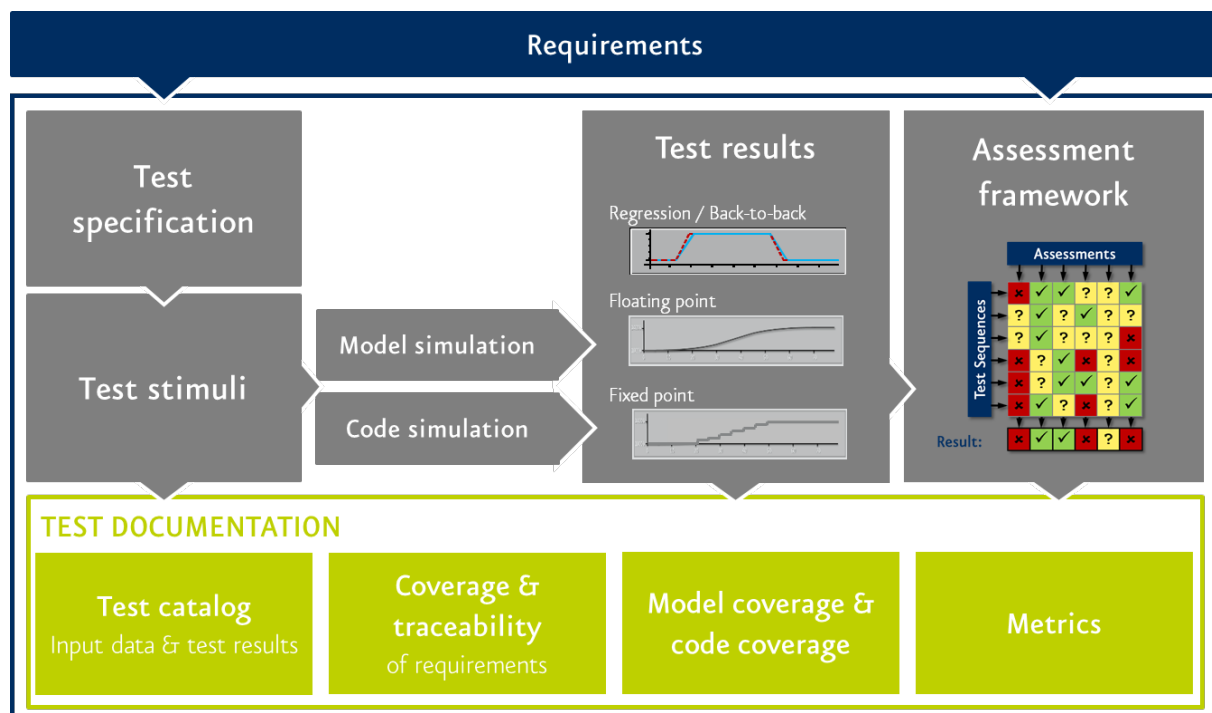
Requirements

Test specification

Test stimuli

Model simulation

Code simulation

Test results

Regression / Back-to-back

Floating point

Fixed point

Assessment framework

Assessments

Test Sequences

| × | ✓ | ✓ | ? | ? | ✓ |
|---|---|---|---|---|---|
| ? | ✓ | ? | ✓ | ? | ✓ |
| ? | ✓ | ? | ? | ? | × |
| × | ? | ✓ | × | ? | × |
| × | ? | ✓ | ✓ | ? | ✓ |
| × | ✓ | ? | ? | ? | ✓ |

Result:

| × | ✓ | ✓ | × | ? | × |
|---|---|---|---|---|---|

TEST DOCUMENTATION

Test catalog
Input data & test results

Coverage & traceability
of requirements

Model coverage & code coverage

Metrics